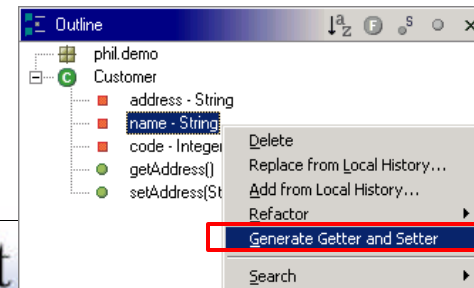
Outline

phil.demo
Customer
address - String
name - String
code - Integer
getAddress()
setAddress(St

Delete
Replace from Local History...
Add from Local History...
Refactor
Generate Getter and Setter
Search

t